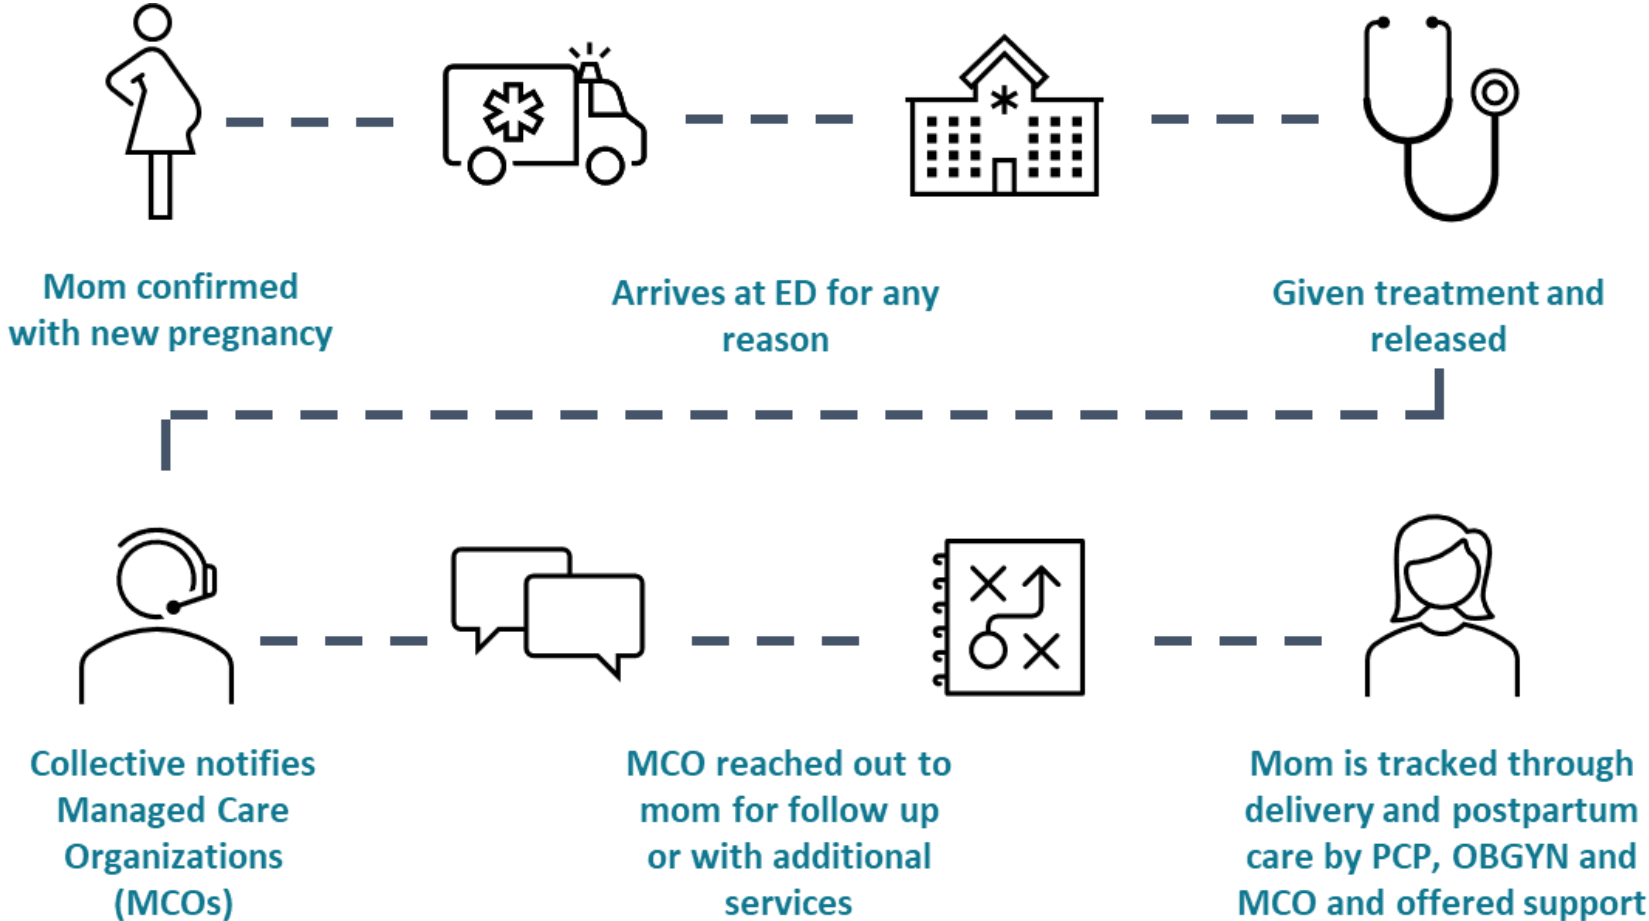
Mom confirmed with new pregnancy

Arrives at ED for any reason

Given treatment and released

Collective notifies Managed Care Organizations (MCOs)

MCO reached out to mom for follow up or with additional services

Mom is tracked through delivery and postpartum care by PCP, OBGYN and MCO and offered support